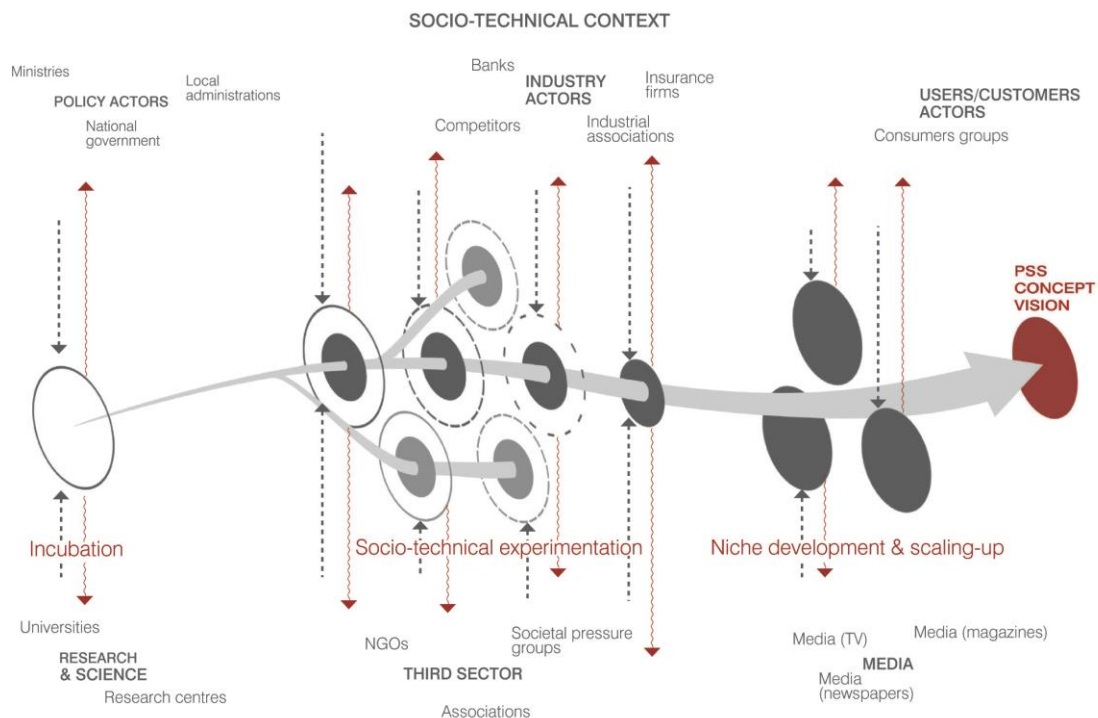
SOCIO-TECHNICAL CONTEXT

Ministries

POLICY ACTORS

National government

Local administrations

Banks

INDUSTRY ACTORS

Insurance firms

Competitors

Industrial associations

USERS/CUSTOMERS ACTORS

Consumers groups

PSS CONCEPT VISION

Incubation

Socio-technical experimentation

Niche development & scaling-up

Universities

RESEARCH & SCIENCE

Research centres

NGOs

THIRD SECTOR

Associations

Societal pressure groups

Media (TV)

Media (magazines)

MEDIA

Media (newspapers)